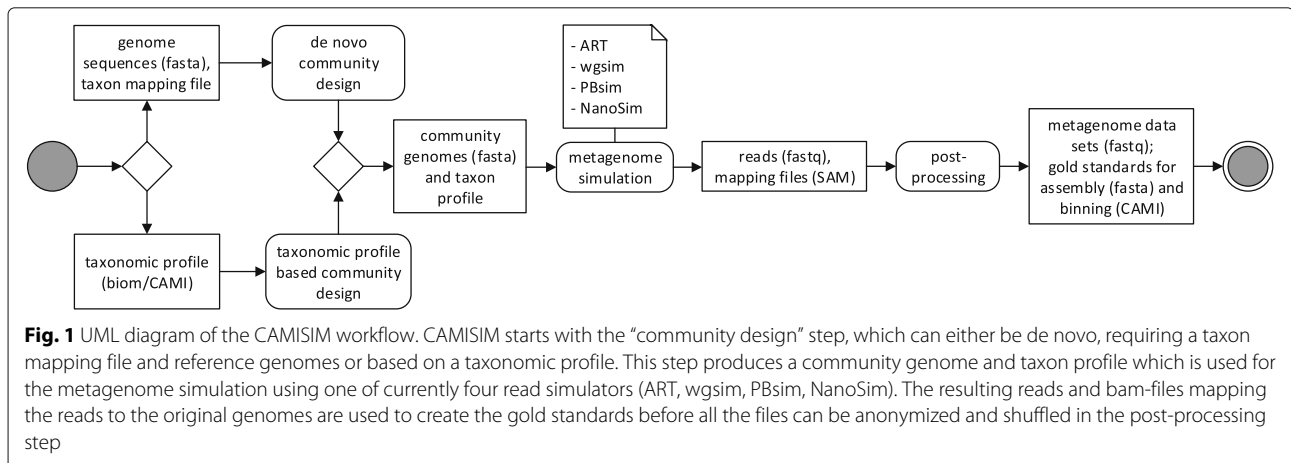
genome sequences (fasta), taxon mapping file

de novo community design

taxonomic profile (biom/CAMI)

taxonomic profile based community design

community genomes (fasta) and taxon profile

- ART
- wgsim
- PBsim
- NanoSim

metagenome simulation

reads (fastq), mapping files (SAM)

post-processing

metagenome data sets (fastq); gold standards for assembly (fasta) and binning (CAMI)

**Fig. 1** UML diagram of the CAMISIM workflow. CAMISIM starts with the "community design" step, which can either be de novo, requiring a taxon mapping file and reference genomes or based on a taxonomic profile. This step produces a community genome and taxon profile which is used for the metagenome simulation using one of currently four read simulators (ART, wgsim, PBsim, NanoSim). The resulting reads and bam-files mapping the reads to the original genomes are used to create the gold standards before all the files can be anonymized and shuffled in the post-processing step